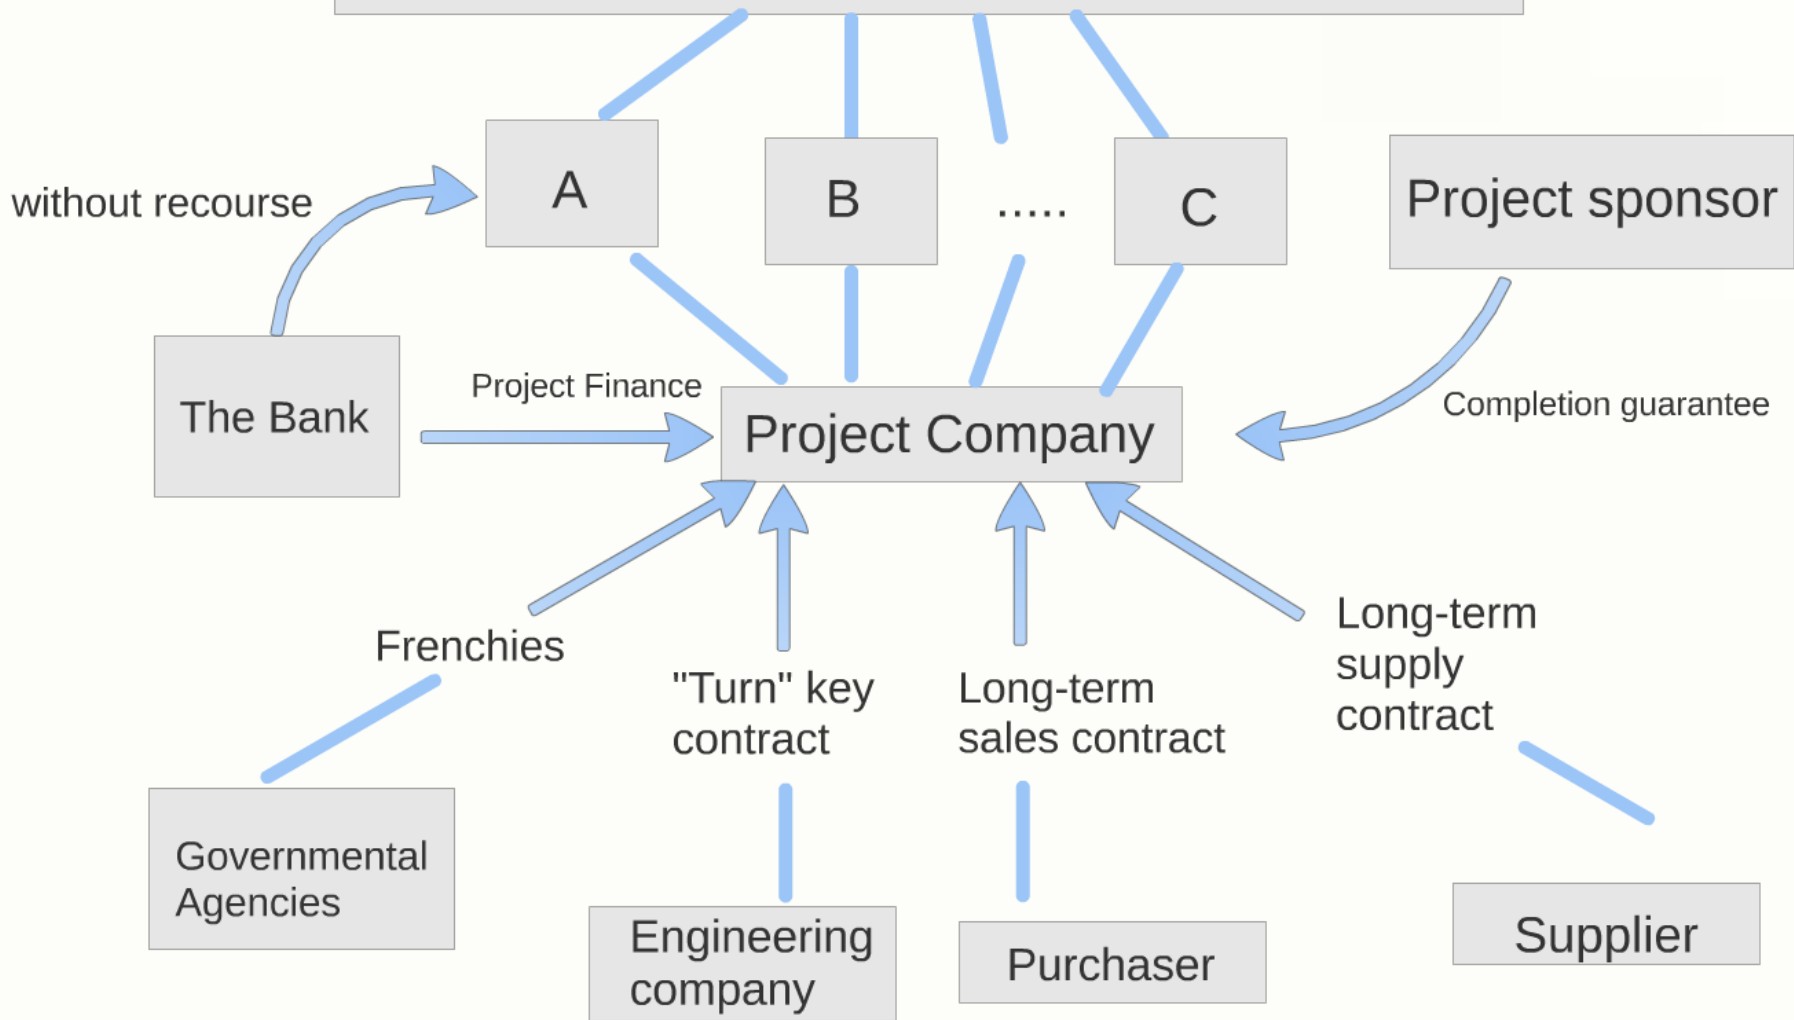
A

B

.....

C

Project sponsor

without recourse

The Bank

Project Finance

Project Company

Completion guarantee

Frenchies

"Turn" key contract

Long-term sales contract

Long-term supply contract

Governmental Agencies

Engineering company

Purchaser

Supplier